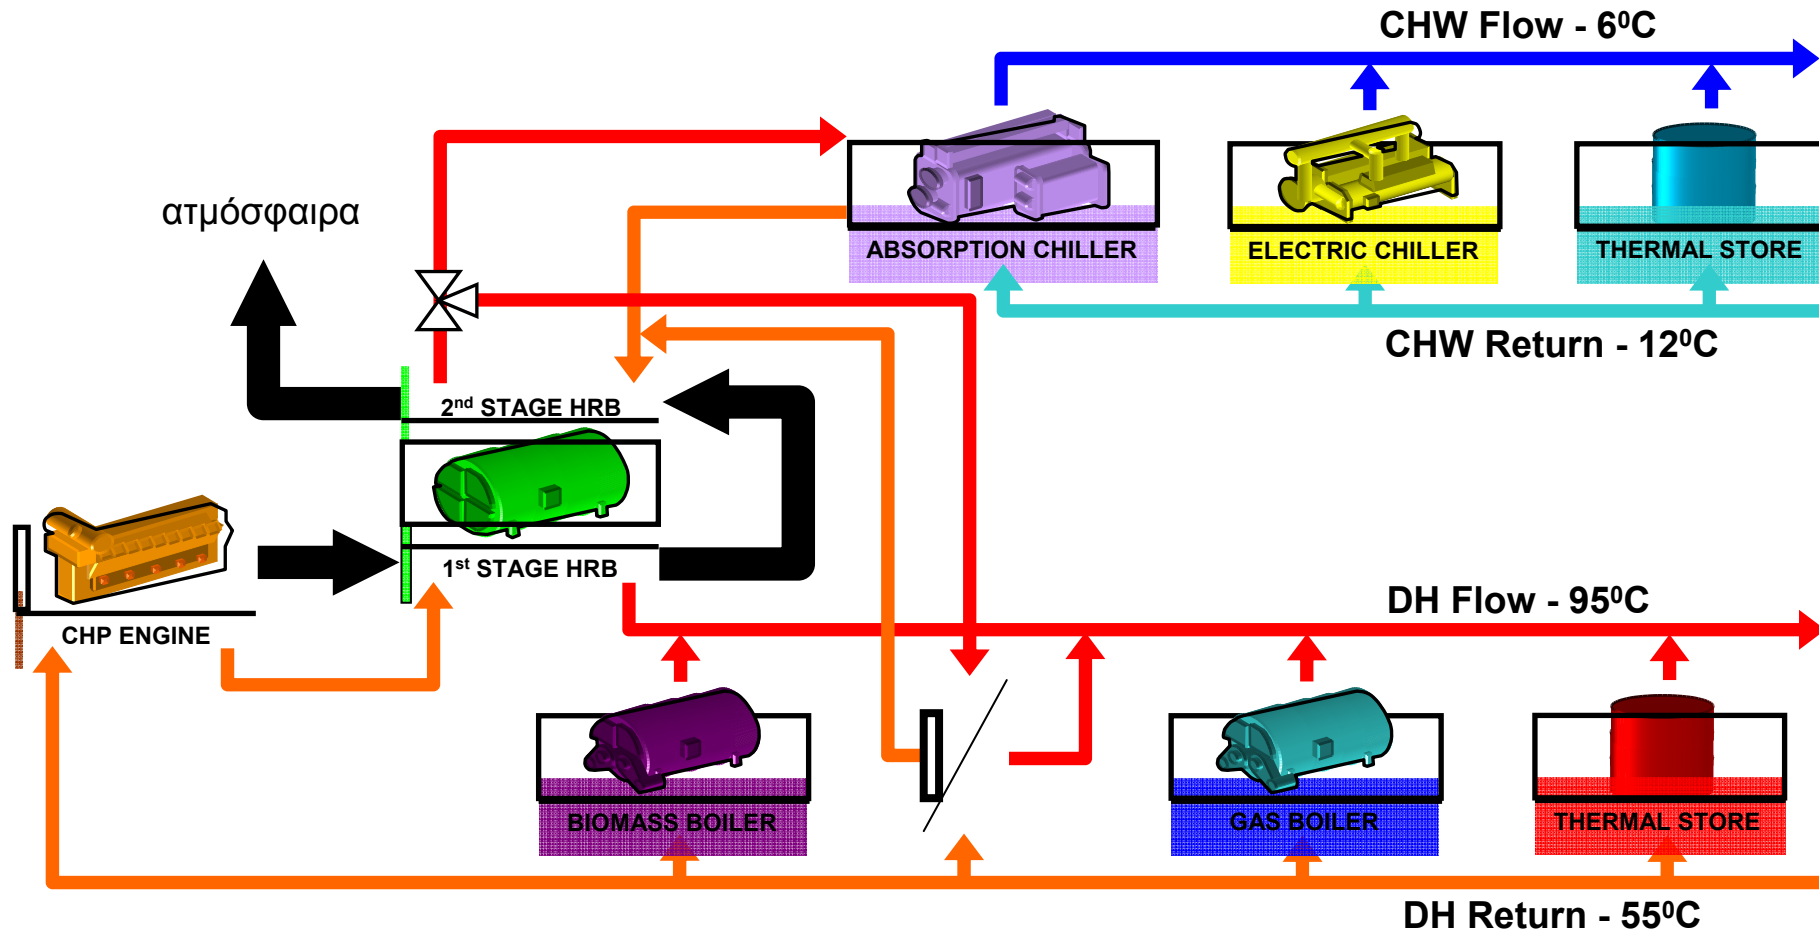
CHW Flow - 6$^0$C

ατμόσφαιρα

ABSORPTION CHILLER

ELECTRIC CHILLER

THERMAL STORE

CHW Return - 12$^0$C

2$^{nd}$ STAGE HRB

1$^{st}$ STAGE HRB

CHP ENGINE

DH Flow - 95$^0$C

BIOMASS BOILER

GAS BOILER

THERMAL STORE

DH Return - 55$^0$C